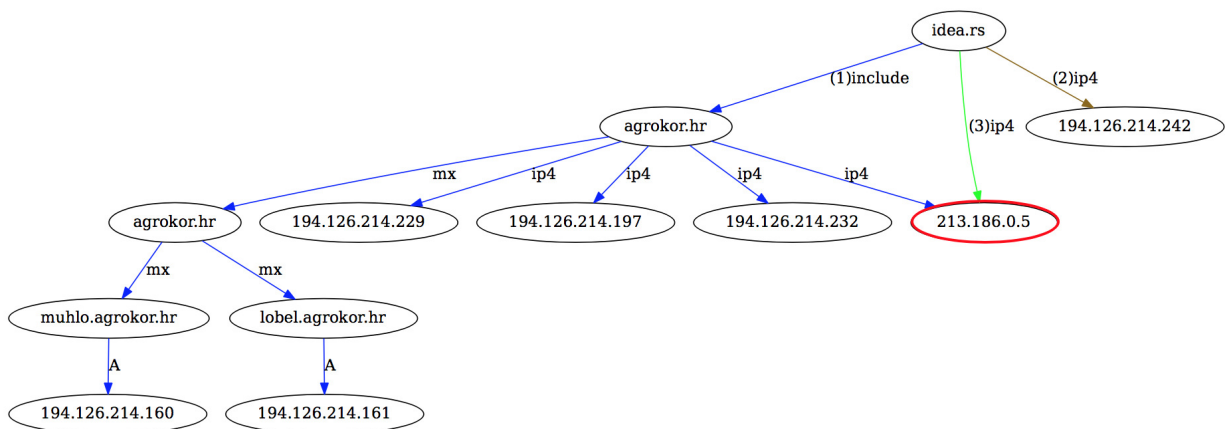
idea.rs
(1)include
(2)ip4
(3)ip4
agrokor.hr
194.126.214.242
mx
ip4
ip4
ip4
ip4
agrokor.hr
194.126.214.229
194.126.214.197
194.126.214.232
213.186.0.5
mx
mx
muhlo.agrokor.hr
lobel.agrokor.hr
A
A
194.126.214.160
194.126.214.161